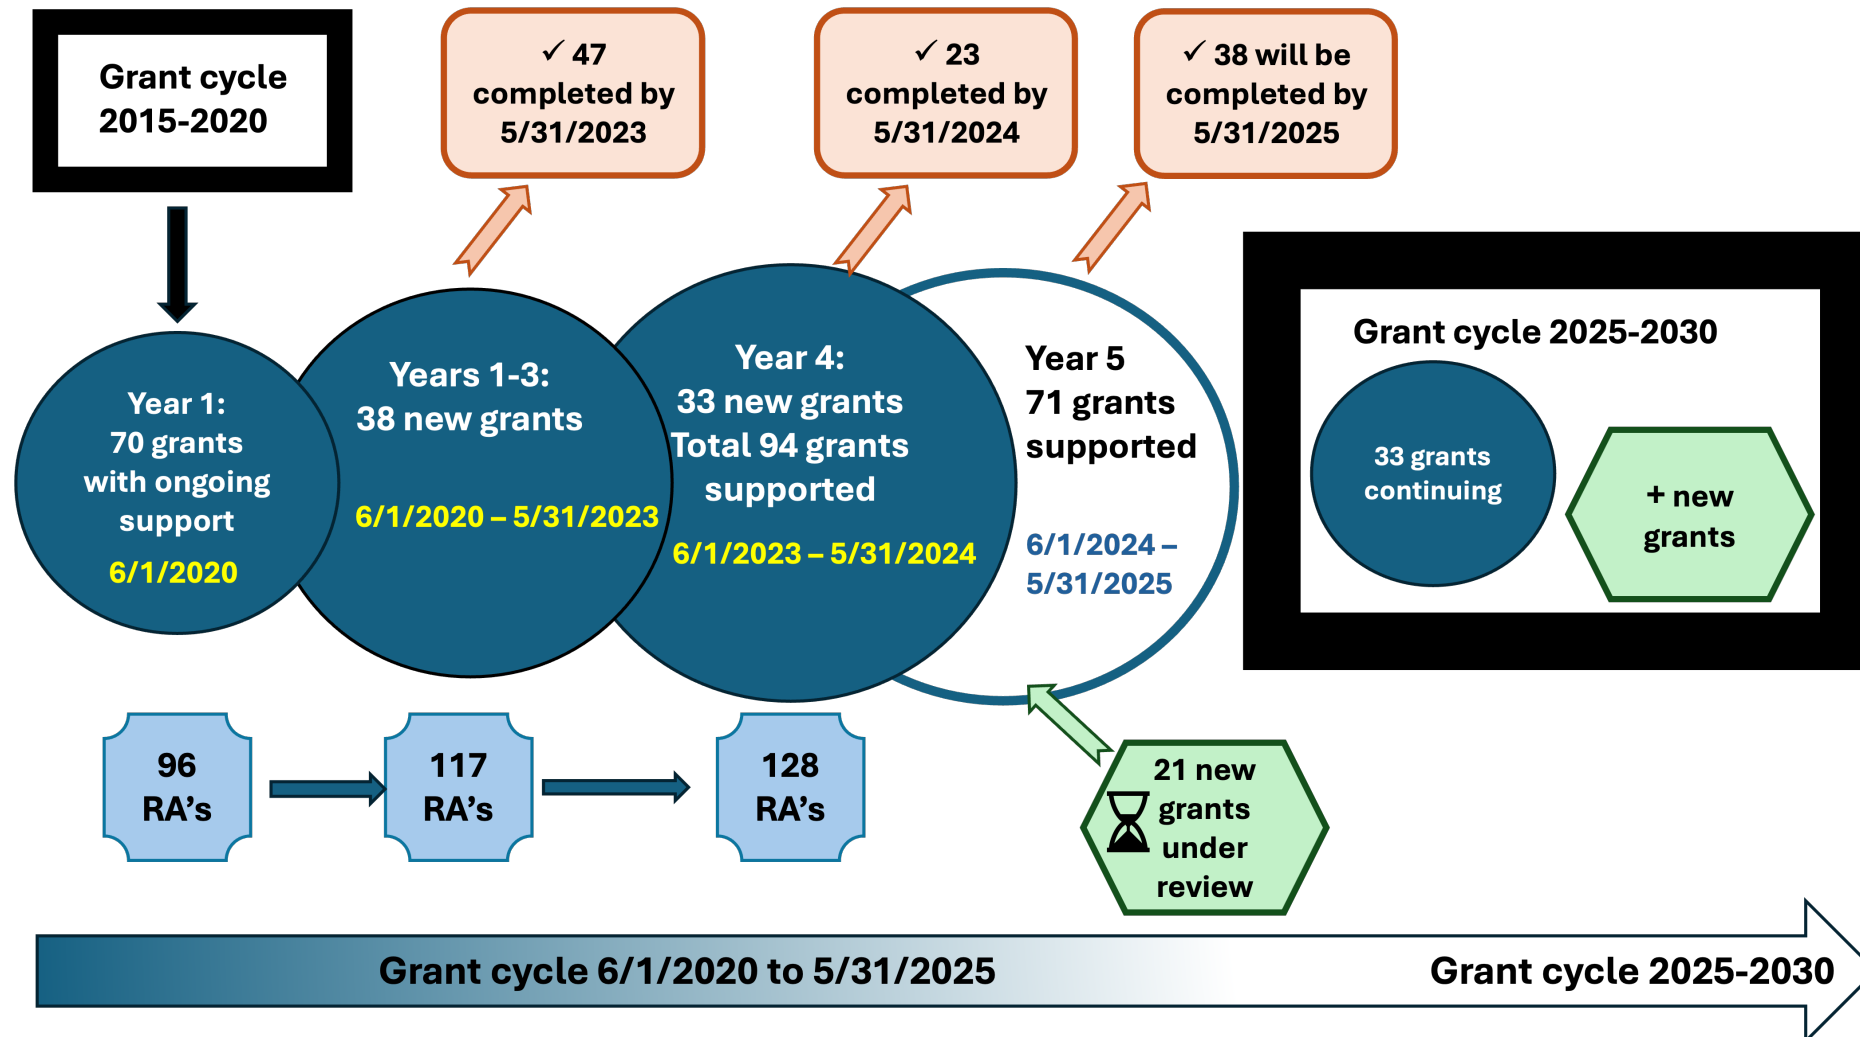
Grant cycle 2015-2020

✓ 47 completed by 5/31/2023

✓ 23 completed by 5/31/2024

✓ 38 will be completed by 5/31/2025

Year 1: 70 grants with ongoing support 6/1/2020

Years 1-3: 38 new grants 6/1/2020 – 5/31/2023

Year 4: 33 new grants Total 94 grants supported 6/1/2023 – 5/31/2024

Year 5 71 grants supported 6/1/2024 – 5/31/2025

Grant cycle 2025-2030

33 grants continuing

+ new grants

96 RA's

117 RA's

128 RA's

21 new grants under review

Grant cycle 6/1/2020 to 5/31/2025

Grant cycle 2025-2030